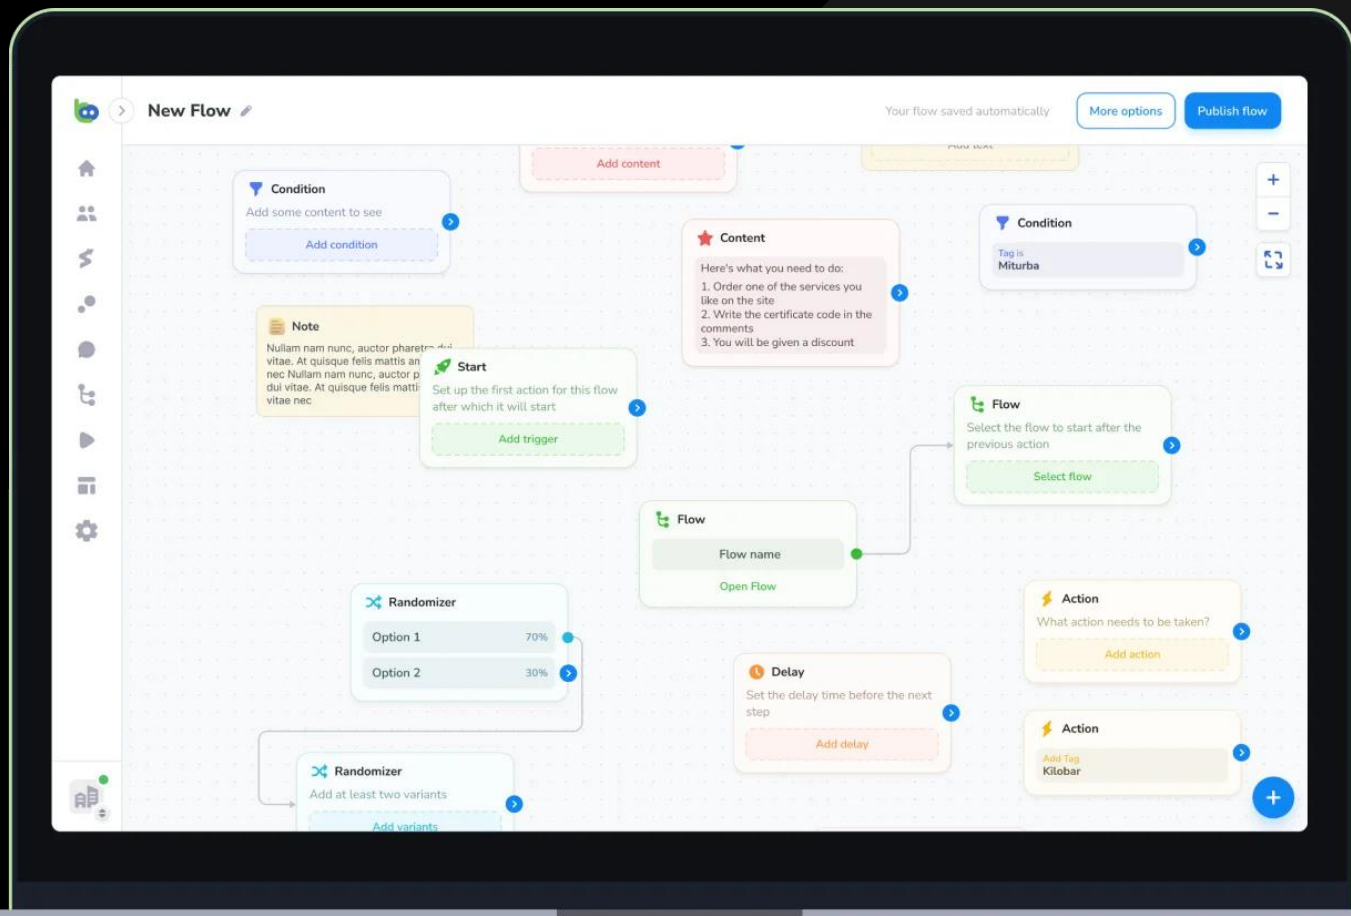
New Flow

Your flow saved automatically

More options

Publish flow

Add content

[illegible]

Condition

Add some content to see

Add condition

Content

Here's what you need to do:

1. Order one of the services you like on the site
2. Write the certificate code in the comments
3. You will be given a discount

Condition

Tag is
Miturba

Note

Nullam nam nunc, auctor pharetr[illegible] vitae. At quisque felis mattis an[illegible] nec Nullam nam nunc, auctor p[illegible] dui vitae. At quisque felis matti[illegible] vitae nec

Start

Set up the first action for this flow after which it will start

Add trigger

Flow

Select the flow to start after the previous action

Select flow

Flow

Flow name

Open Flow

Randomizer

Option 1 70%

Option 2 30%

Action

What action needs to be taken?

Add action

Delay

Set the delay time before the next step

Add delay

Action

Add Tag
Kilobar

Randomizer

Add at least two variants

Add variants